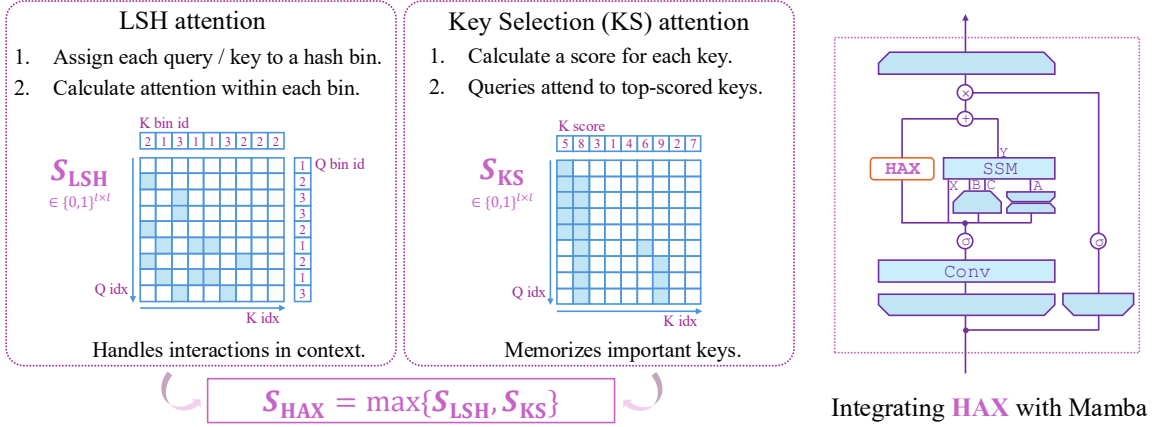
LSH attention

1. Assign each query / key to a hash bin.
2. Calculate attention within each bin.

K bin id

| 2 | 1 | 3 | 1 | 1 | 3 | 2 | 2 | 2 |
|---|---|---|---|---|---|---|---|---|

$S_{LSH}$
$\in \{0,1\}^{l \times l}$

Q bin id

| 1 |
|---|
| 2 |
| 3 |
| 3 |
| 2 |
| 1 |
| 2 |
| 1 |
| 3 |

Q idx

K idx

Handles interactions in context.

Key Selection (KS) attention

1. Calculate a score for each key.
2. Queries attend to top-scored keys.

K score

| 5 | 8 | 3 | 1 | 4 | 6 | 9 | 2 | 7 |
|---|---|---|---|---|---|---|---|---|

$S_{KS}$
$\in \{0,1\}^{l \times l}$

Q idx

K idx

Memorizes important keys.

$S_{HAX} = \max\{S_{LSH}, S_{KS}\}$

HAX

SSM

Y

X B C A

Conv

Integrating HAX with Mamba